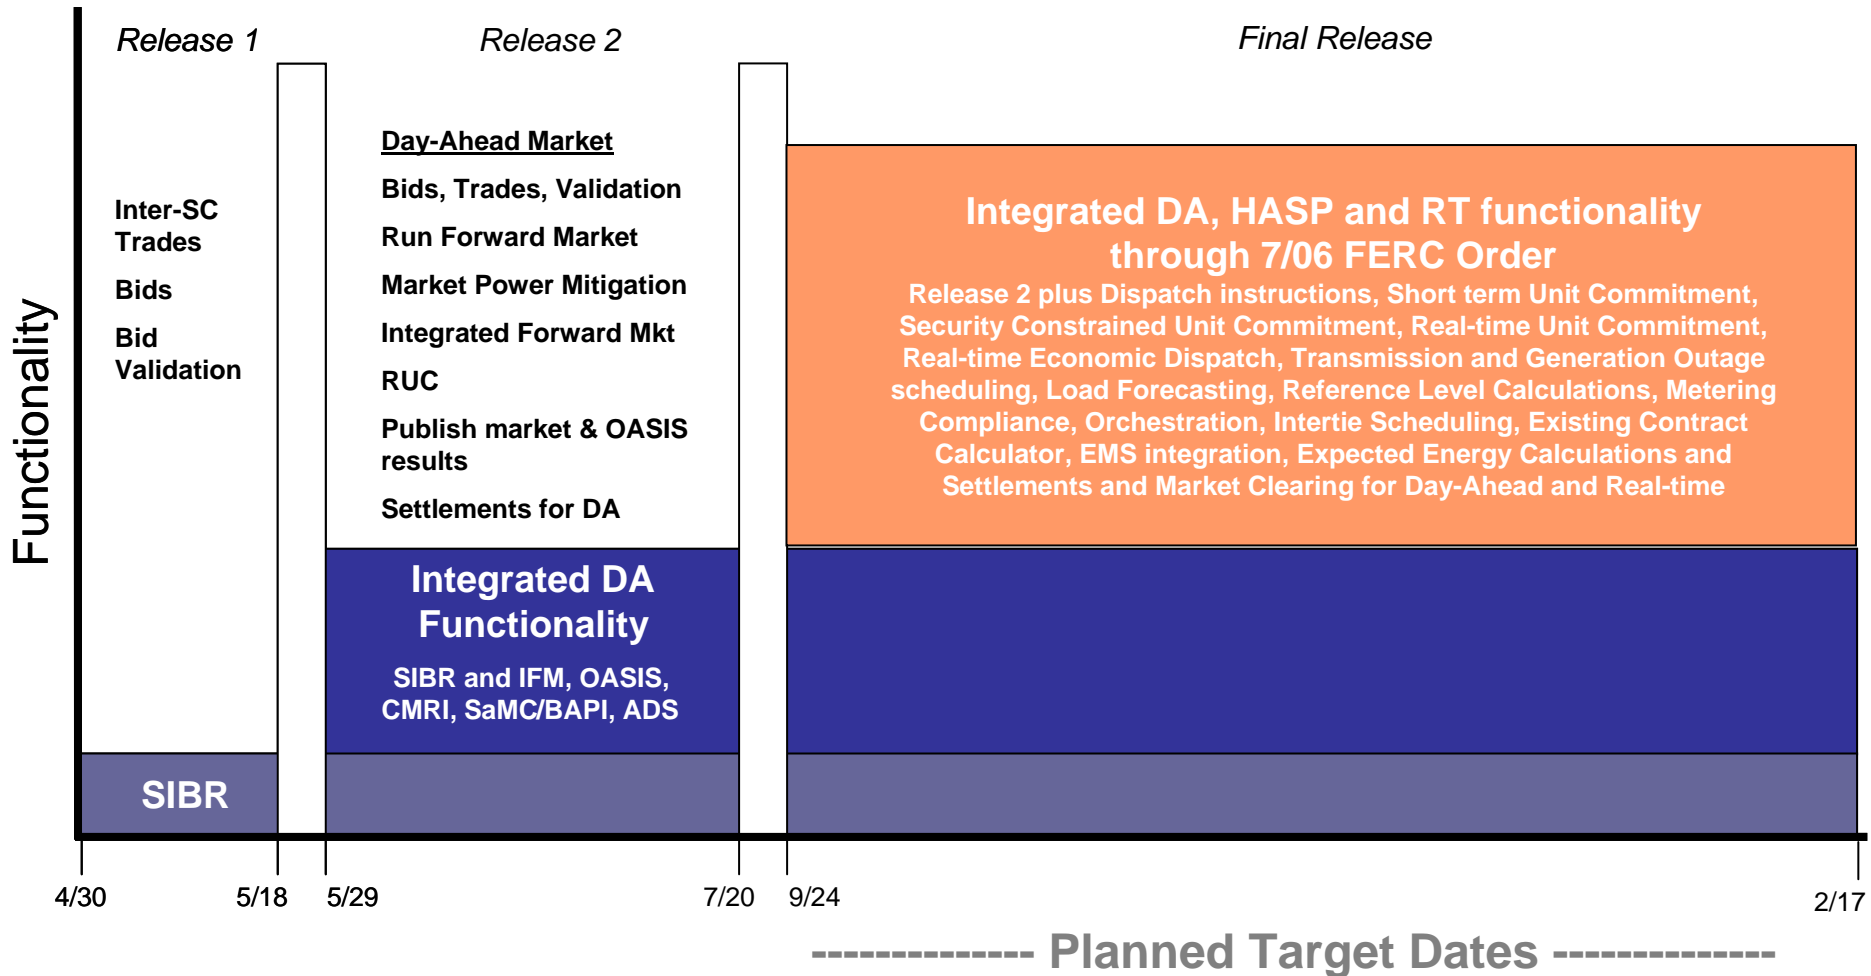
Release 1

Release 2

Final Release

Functionality

Inter-SC Trades

Bids

Bid Validation

Day-Ahead Market

Bids, Trades, Validation

Run Forward Market

Market Power Mitigation

Integrated Forward Mkt

RUC

Publish market & OASIS results

Settlements for DA

Integrated DA, HASP and RT functionality through 7/06 FERC Order

Release 2 plus Dispatch instructions, Short term Unit Commitment, Security Constrained Unit Commitment, Real-time Unit Commitment, Real-time Economic Dispatch, Transmission and Generation Outage scheduling, Load Forecasting, Reference Level Calculations, Metering Compliance, Orchestration, Intertie Scheduling, Existing Contract Calculator, EMS integration, Expected Energy Calculations and Settlements and Market Clearing for Day-Ahead and Real-time

Integrated DA Functionality

SIBR and IFM, OASIS, CMRI, SaMC/BAPI, ADS

SIBR

4/30

5/18

5/29

7/20

9/24

2/17

-------------- Planned Target Dates --------------